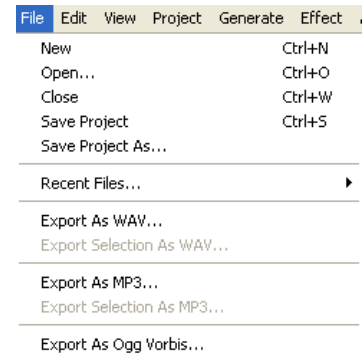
File Edit View Project Generate Effect

New Ctrl+N
Open... Ctrl+O
Close Ctrl+W
Save Project Ctrl+S
Save Project As...

Recent Files...

Export As WAV...
Export Selection As WAV...

Export As MP3...
Export Selection As MP3...

Export As Ogg Vorbis...